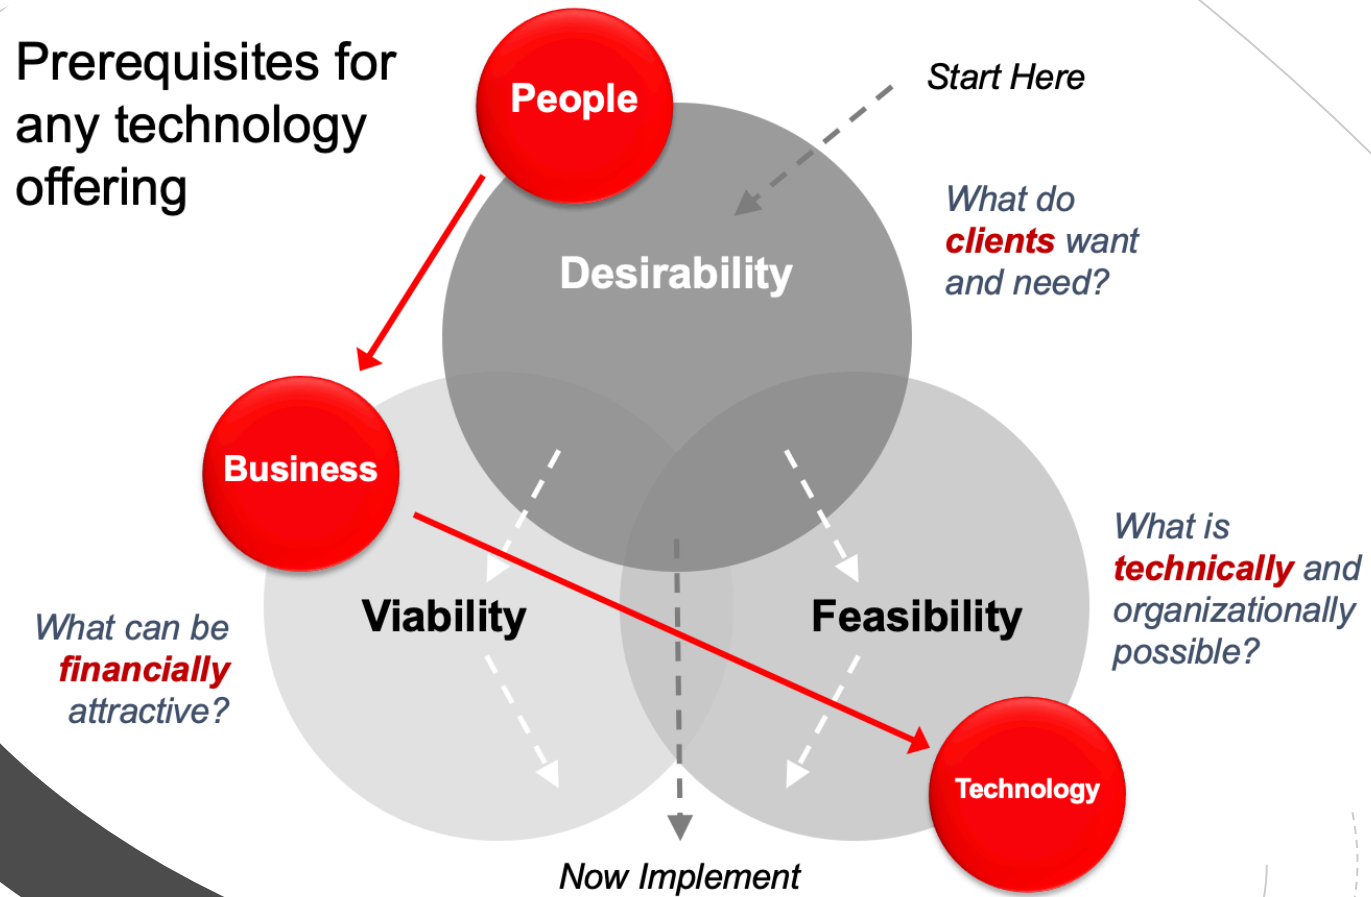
Prerequisites for any technology offering

People

Start Here

What do clients want and need?

Desirability

Business

What is technically and organizationally possible?

What can be financially attractive?

Viability

Feasibility

Technology

Now Implement